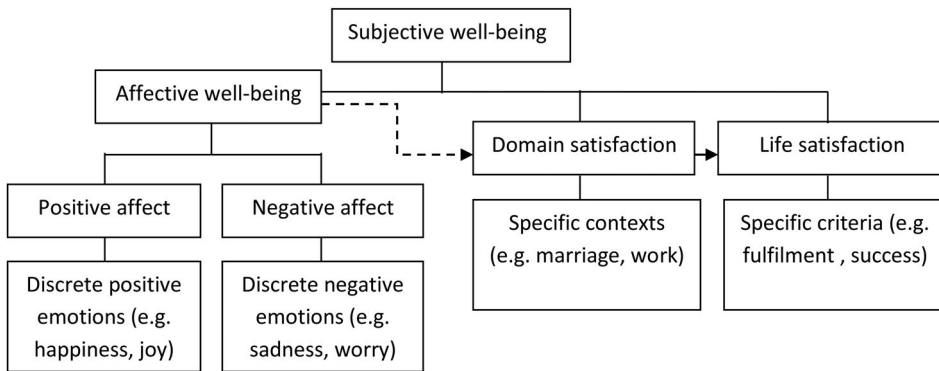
Subjective well-being

Affective well-being

Domain satisfaction

Life satisfaction

Positive affect

Negative affect

Specific contexts (e.g. marriage, work)

Specific criteria (e.g. fulfilment , success)

Discrete positive emotions (e.g. happiness, joy)

Discrete negative emotions (e.g. sadness, worry)